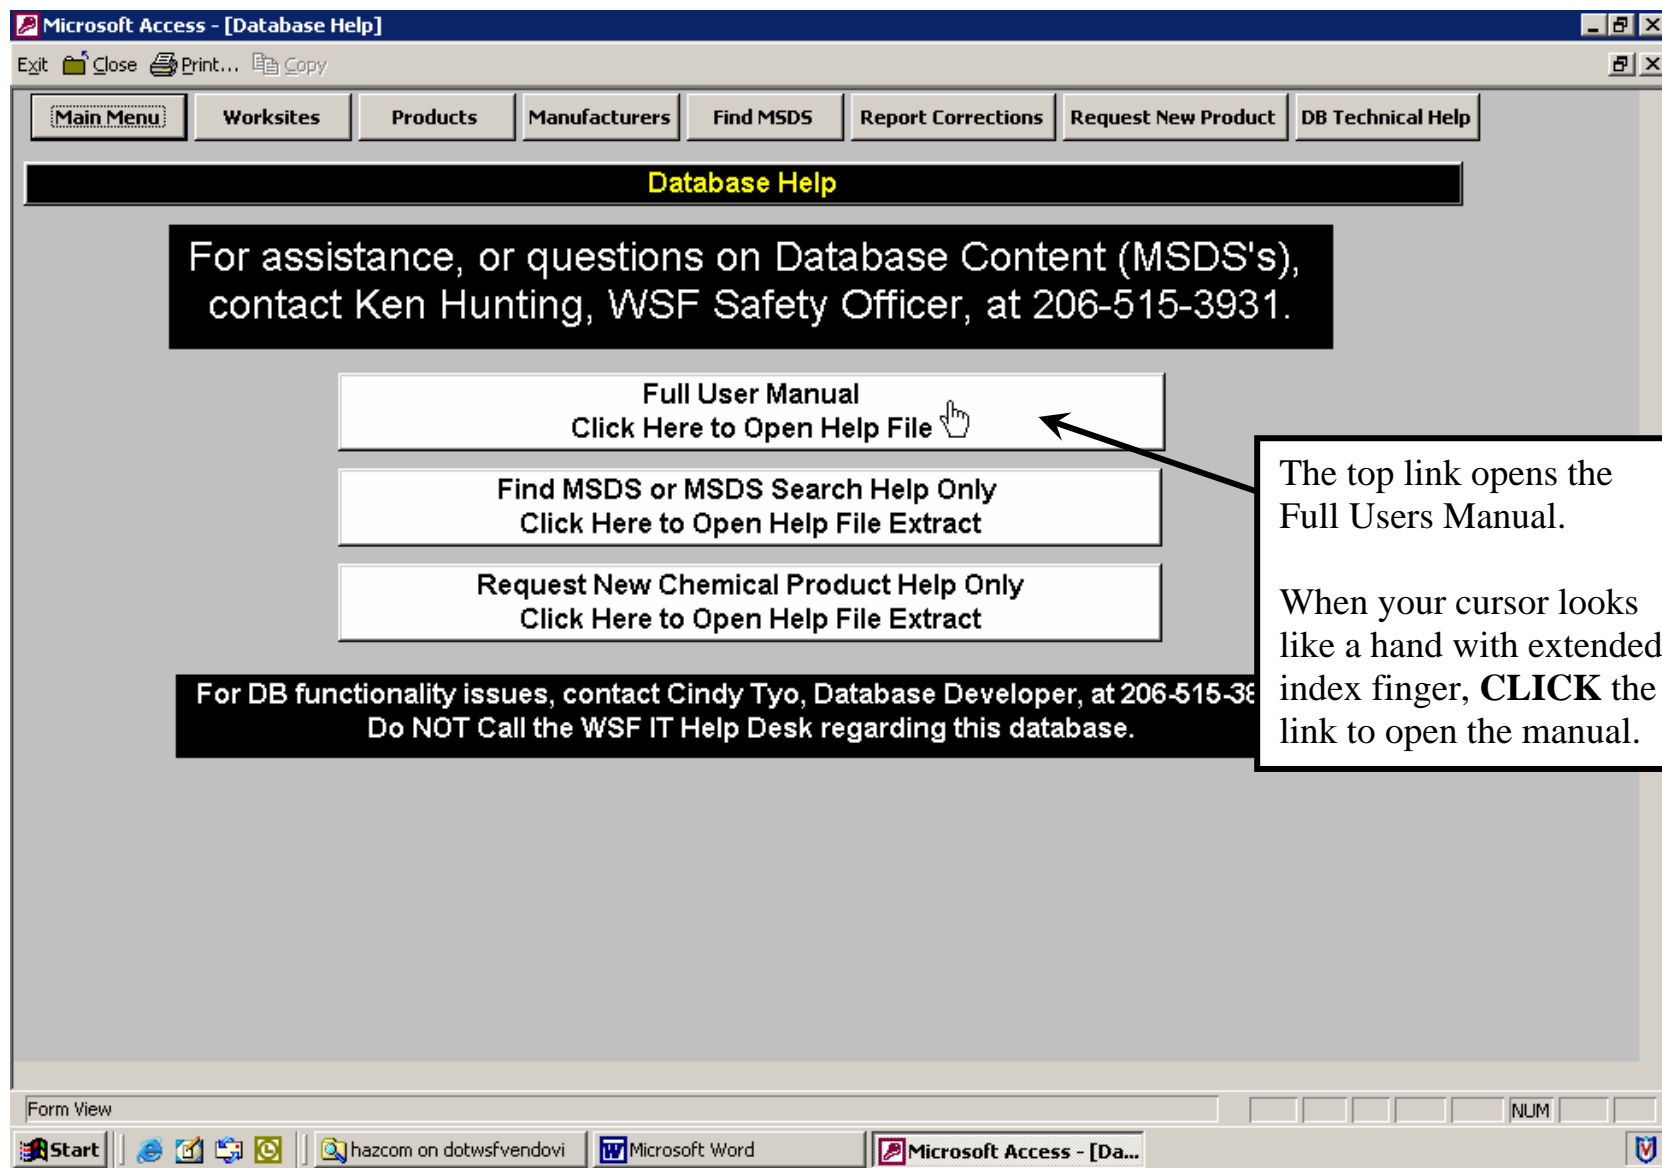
Microsoft Access - [Database Help]

Exit Close Print... Copy

Main Menu | Worksites | Products | Manufacturers | Find MSDS | Report Corrections | Request New Product | DB Technical Help

Database Help

For assistance, or questions on Database Content (MSDS's), contact Ken Hunting, WSF Safety Officer, at 206-515-3931.

Full User Manual
Click Here to Open Help File

Find MSDS or MSDS Search Help Only
Click Here to Open Help File Extract

Request New Chemical Product Help Only
Click Here to Open Help File Extract

For DB functionality issues, contact Cindy Tyo, Database Developer, at 206-515-3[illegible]
Do NOT Call the WSF IT Help Desk regarding this database.

The top link opens the Full Users Manual.

When your cursor looks like a hand with extended index finger, **CLICK** the link to open the manual.

Form View

NUM

Start | hazcom on dotwsfvendovi | Microsoft Word | Microsoft Access - [Da...